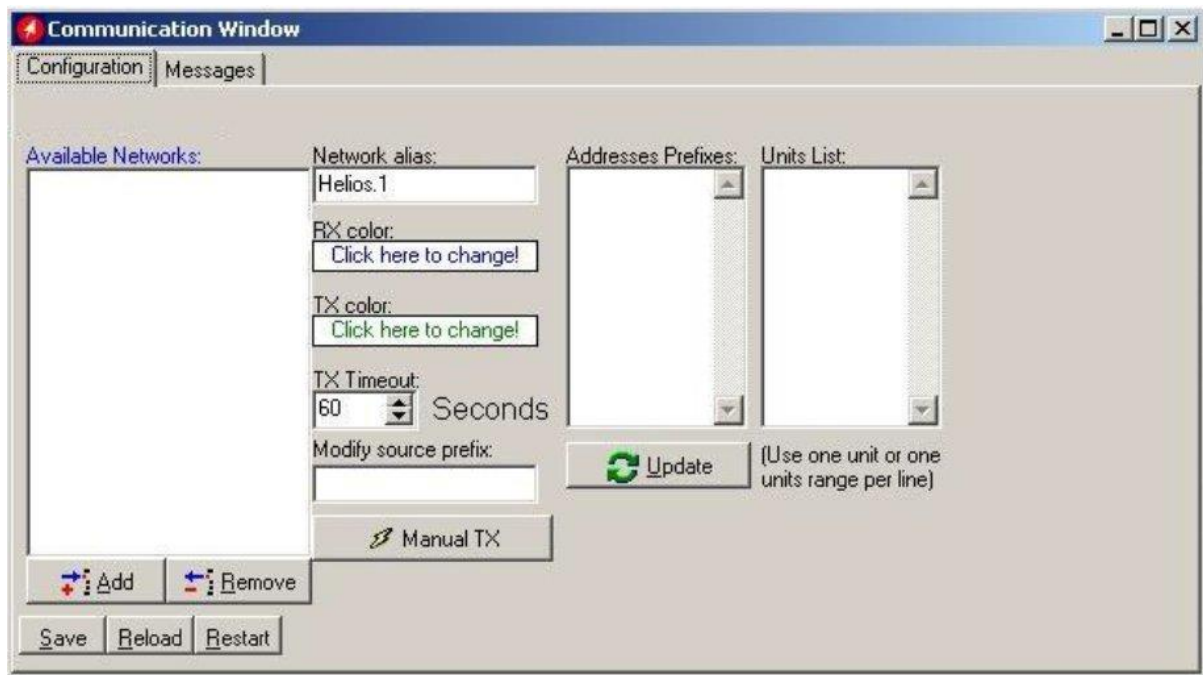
Communication Window

Configuration
Messages

Available Networks:

Network alias:
Helios.1

RX color:
Click here to change!

TX color:
Click here to change!

TX Timeout:
60
Seconds

Modify source prefix:

Manual TX

Addresses Prefixes:

Units List:

Update

(Use one unit or one units range per line)

Add
Remove

Save
Reload
Restart